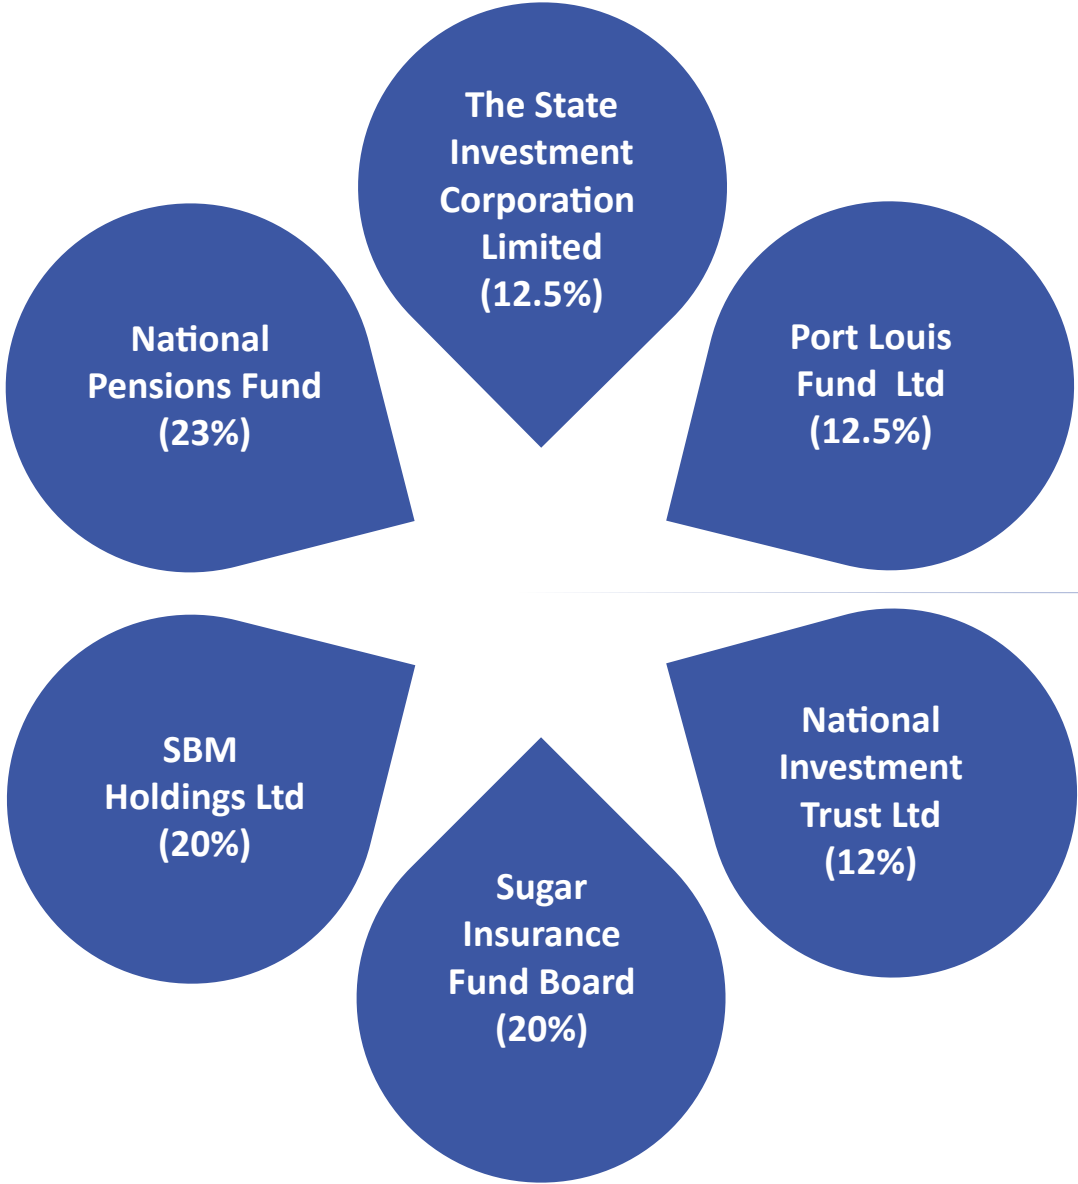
The State Investment Corporation Limited (12.5%)

National Pensions Fund (23%)

Port Louis Fund Ltd (12.5%)

SBM Holdings Ltd (20%)

National Investment Trust Ltd (12%)

Sugar Insurance Fund Board (20%)